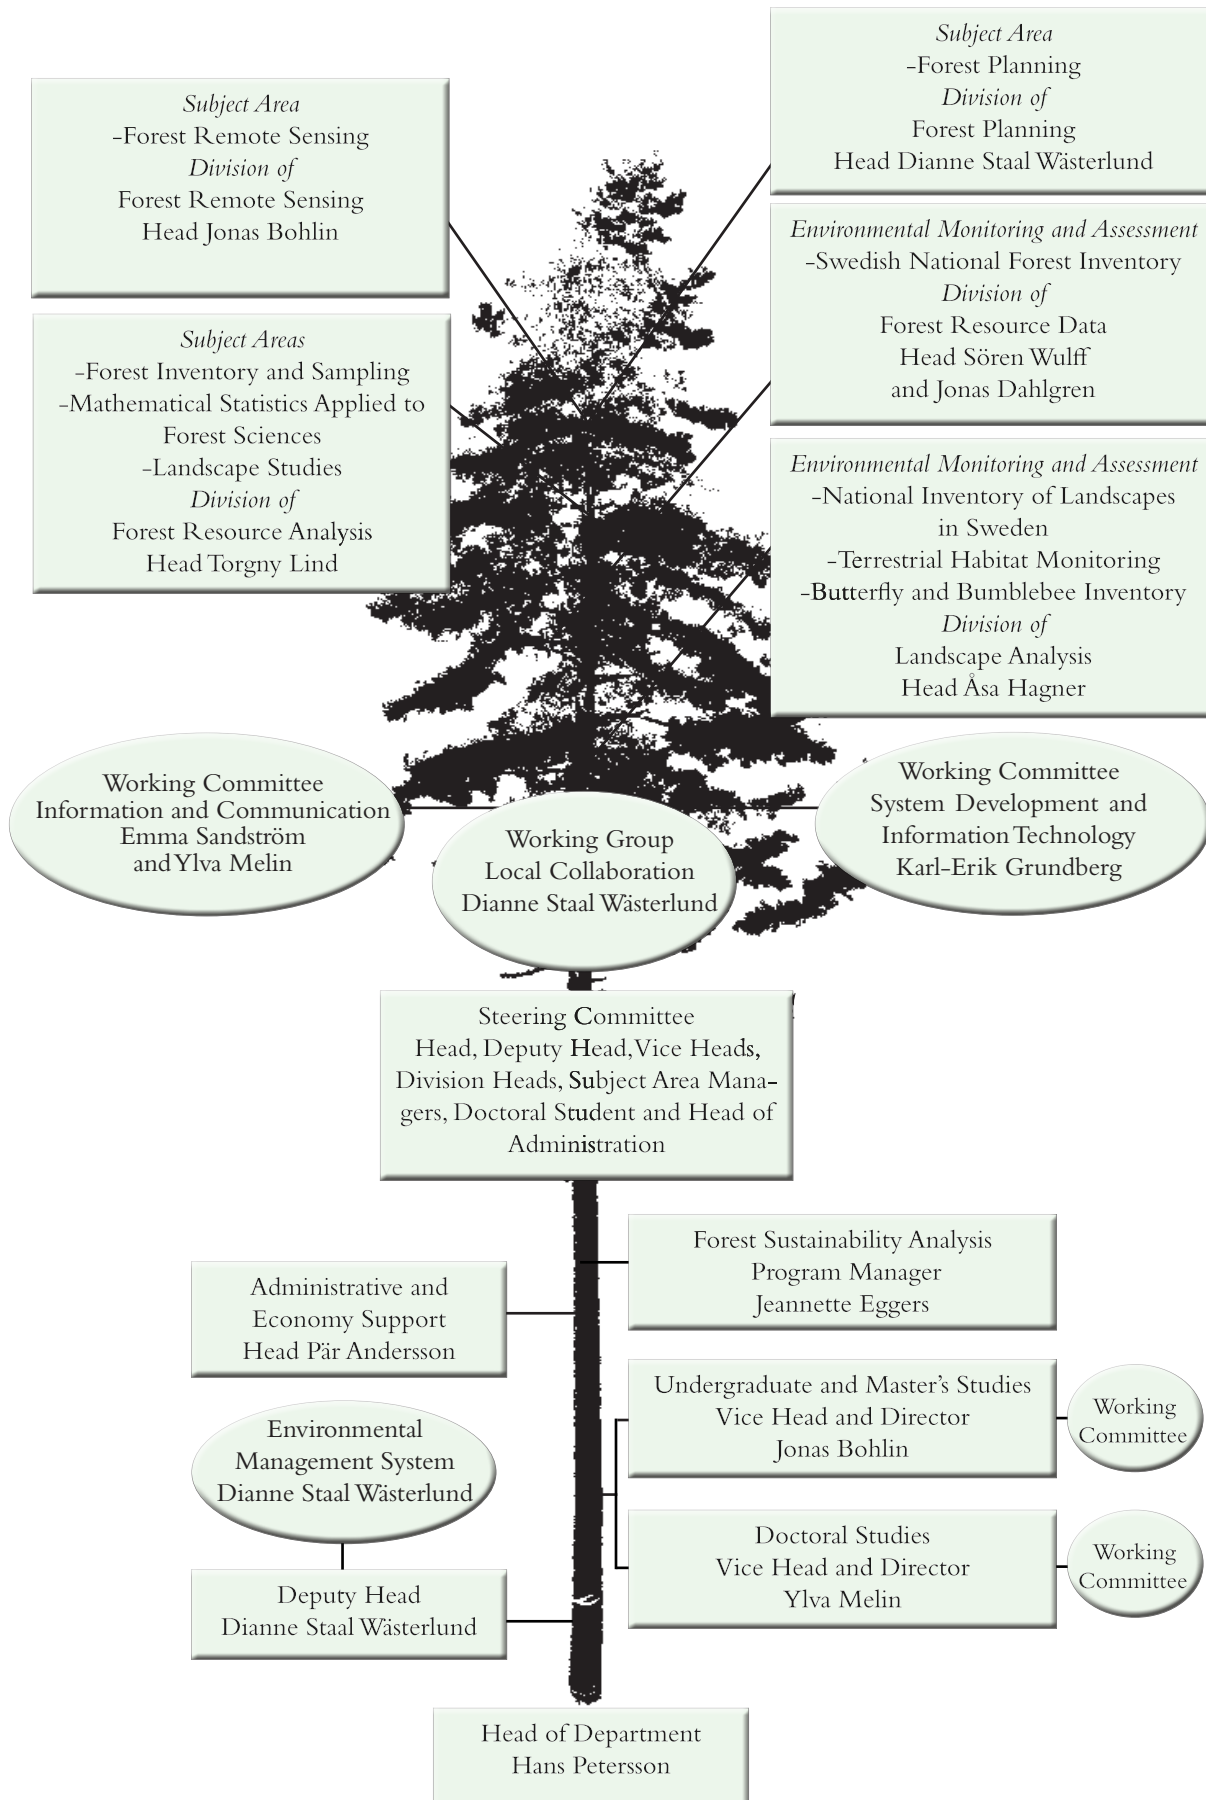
Subject Area
-Forest Planning
Division of
Forest Planning
Head Dianne Staal Wästerlund

Subject Area
-Forest Remote Sensing
Division of
Forest Remote Sensing
Head Jonas Bohlin

Environmental Monitoring and Assessment
-Swedish National Forest Inventory
Division of
Forest Resource Data
Head Sören Wulff
and Jonas Dahlgren

Subject Areas
-Forest Inventory and Sampling
-Mathematical Statistics Applied to Forest Sciences
-Landscape Studies
Division of
Forest Resource Analysis
Head Torgny Lind

Environmental Monitoring and Assessment
-National Inventory of Landscapes in Sweden
-Terrestrial Habitat Monitoring
-Butterfly and Bumblebee Inventory
Division of
Landscape Analysis
Head Åsa Hagner

Working Committee
Information and Communication
Emma Sandström
and Ylva Melin

Working Group
Local Collaboration
Dianne Staal Wästerlund

Working Committee
System Development and
Information Technology
Karl-Erik Grundberg

Steering Committee
Head, Deputy Head, Vice Heads, Division Heads, Subject Area Managers, Doctoral Student and Head of Administration

Forest Sustainability Analysis
Program Manager
Jeannette Eggers

Administrative and
Economy Support
Head Pär Andersson

Undergraduate and Master's Studies
Vice Head and Director
Jonas Bohlin

Working Committee

Environmental
Management System
Dianne Staal Wästerlund

Doctoral Studies
Vice Head and Director
Ylva Melin

Working Committee

Deputy Head
Dianne Staal Wästerlund

Head of Department
Hans Petersson